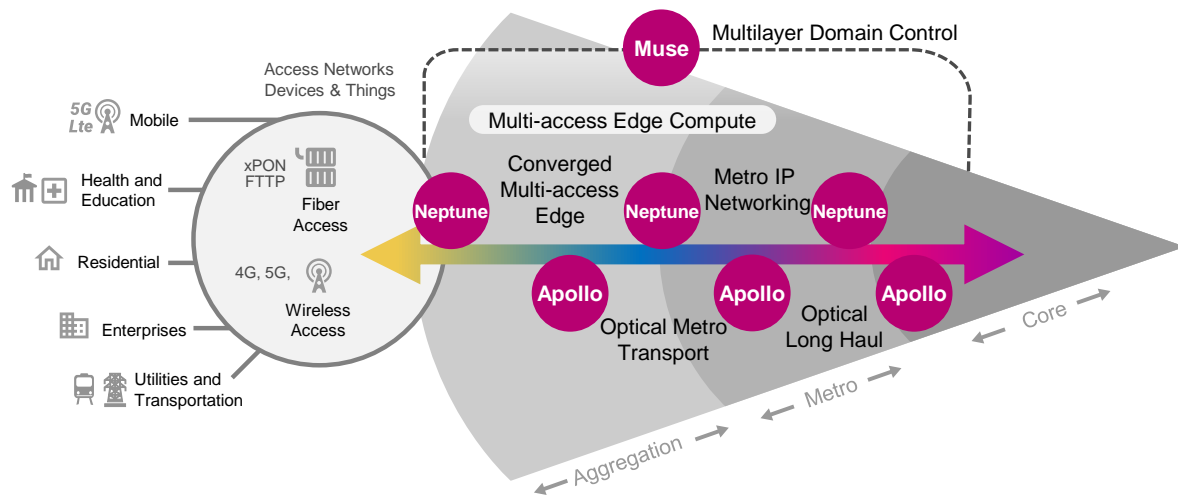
Muse
Multilayer Domain Control

Access Networks
Devices & Things

Multi-access Edge Compute

5G
Lte
Mobile

Health and
Education

Residential

Enterprises

Utilities and
Transportation

xPON
FTTP
Fiber
Access

4G, 5G,
Wireless
Access

Converged
Multi-access
Edge

Metro IP
Networking

Neptune
Neptune
Neptune

Apollo
Apollo
Apollo

Optical Metro
Transport

Optical
Long Haul

Core
Metro
Aggregation